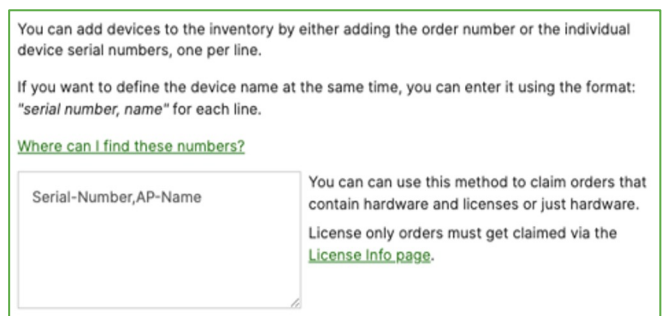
You can add devices to the inventory by either adding the order number or the individual device serial numbers, one per line.

If you want to define the device name at the same time, you can enter it using the format: *"serial number, name"* for each line.

Where can I find these numbers?

Serial-Number,AP-Name

You can can use this method to claim orders that contain hardware and licenses or just hardware.

License only orders must get claimed via the License Info page.